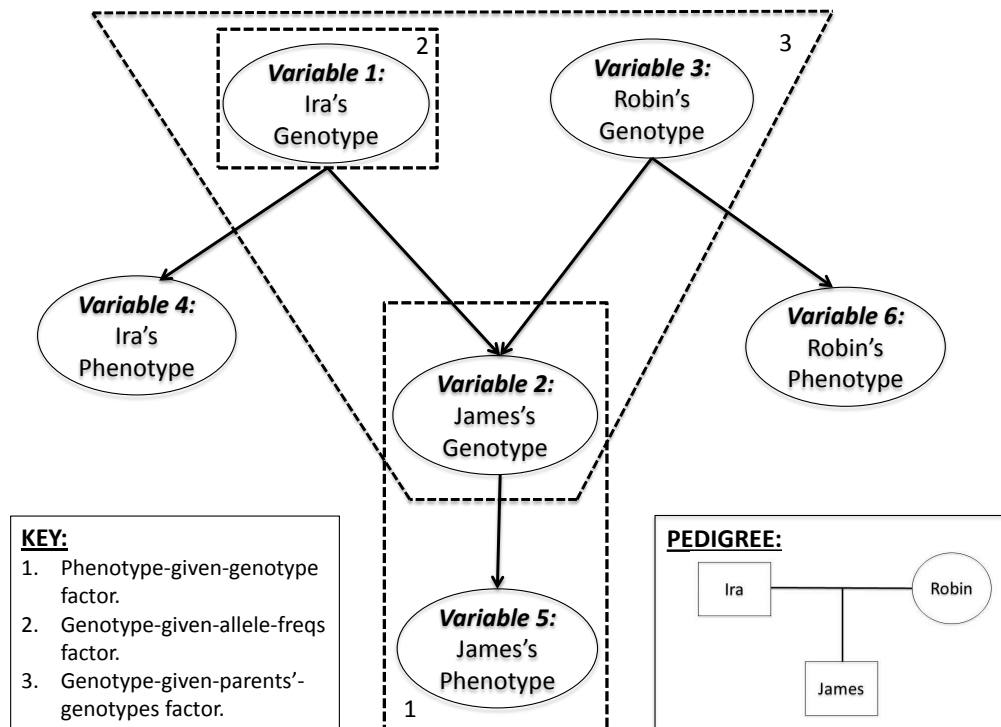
2

3

***Variable 1:*** Ira's Genotype

***Variable 3:*** Robin's Genotype

***Variable 4:*** Ira's Phenotype

***Variable 6:*** Robin's Phenotype

***Variable 2:*** James's Genotype

***Variable 5:*** James's Phenotype

1

**KEY:**
1. Phenotype-given-genotype factor.
2. Genotype-given-allele-freqs factor.
3. Genotype-given-parents'-genotypes factor.

**PEDIGREE:**

Ira

Robin

James